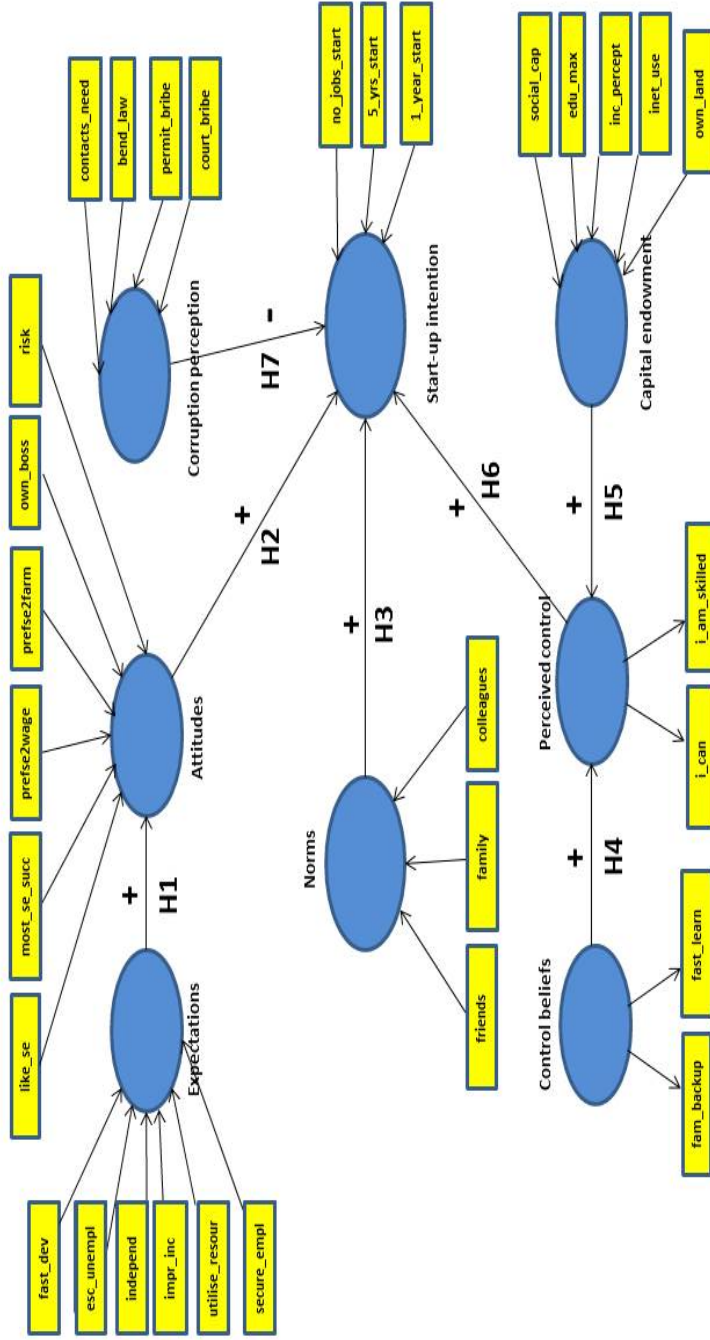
fast_dev
esc_unempl
independ
impr_inc
utilise_resour
secure_empl
Expectations
like_se
most_se_succ
prefse2wage
prefse2farm
own_boss
risk
Attitudes
+
H1
+
H2
contacts_need
bend_law
permit_bribe
court_bribe
Corruption perception
H7
-
no_jobs_start
5_yrs_start
1_year_start
Start-up intention
Norms
friends
family
colleagues
+
H3
+
H6
Perceived control
i_can
i_am_skilled
Control beliefs
fam_backup
fast_learn
+
H4
+
H5
social_cap
edu_max
inc_percept
inet_use
own_land
Capital endowment